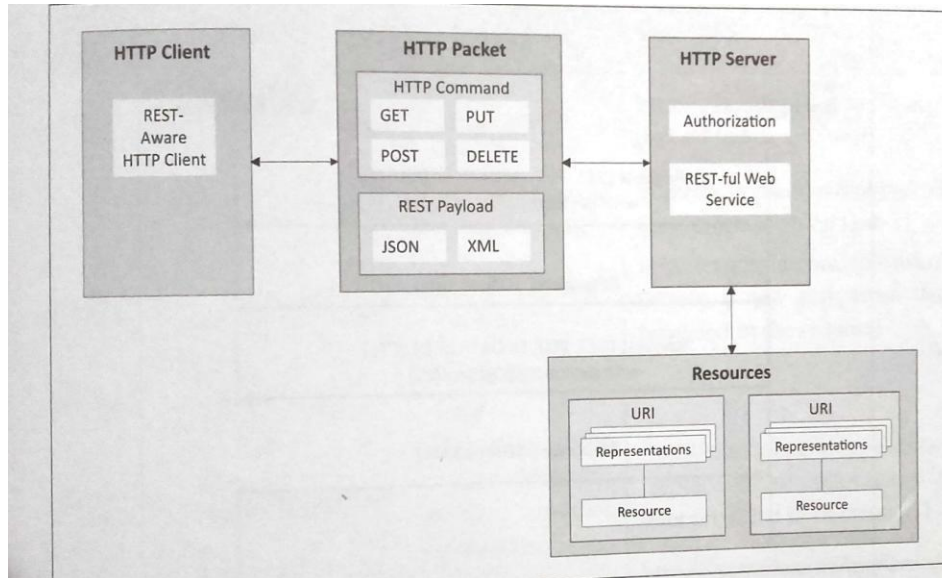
HTTP Client

REST-Aware HTTP Client

HTTP Packet

HTTP Command

GET

PUT

POST

DELETE

REST Payload

JSON

XML

HTTP Server

Authorization

REST-ful Web Service

Resources

URI

Representations

Resource

URI

Representations

Resource